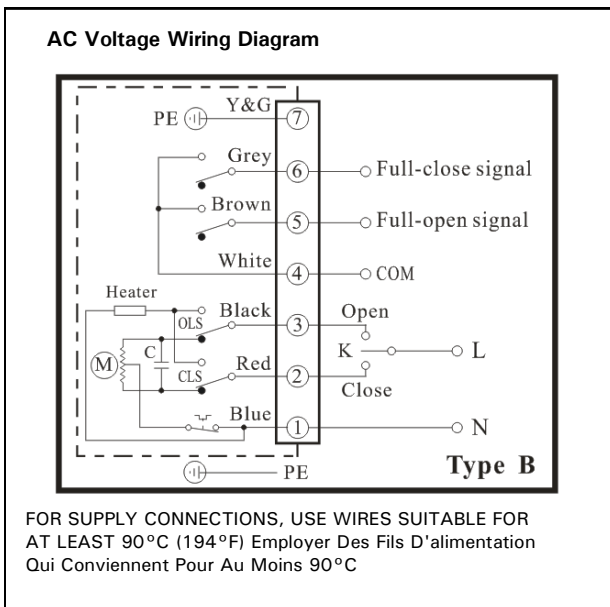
AC Voltage Wiring Diagram

PE
Y&G
7
Grey
6
Full-close signal
Brown
5
Full-open signal
White
4
COM
Heater
Black
OLS
3
Open
M
C
CLS
Red
2
K
L
Close
Blue
1
N
PE
Type B

FOR SUPPLY CONNECTIONS, USE WIRES SUITABLE FOR AT LEAST 90°C (194°F) Employer Des Fils D'alimentation Qui Conviennent Pour Au Moins 90°C